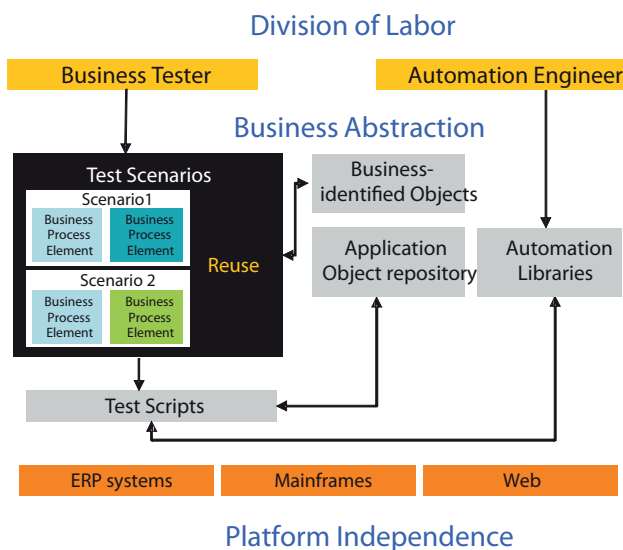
Division of Labor

Business Tester

Automation Engineer

Business Abstraction

Test Scenarios

Scenario1

Business Process Element

Business Process Element

Scenario 2

Business Process Element

Business Process Element

Reuse

Business-identified Objects

Application Object repository

Automation Libraries

Test Scripts

ERP systems

Mainframes

Web

Platform Independence